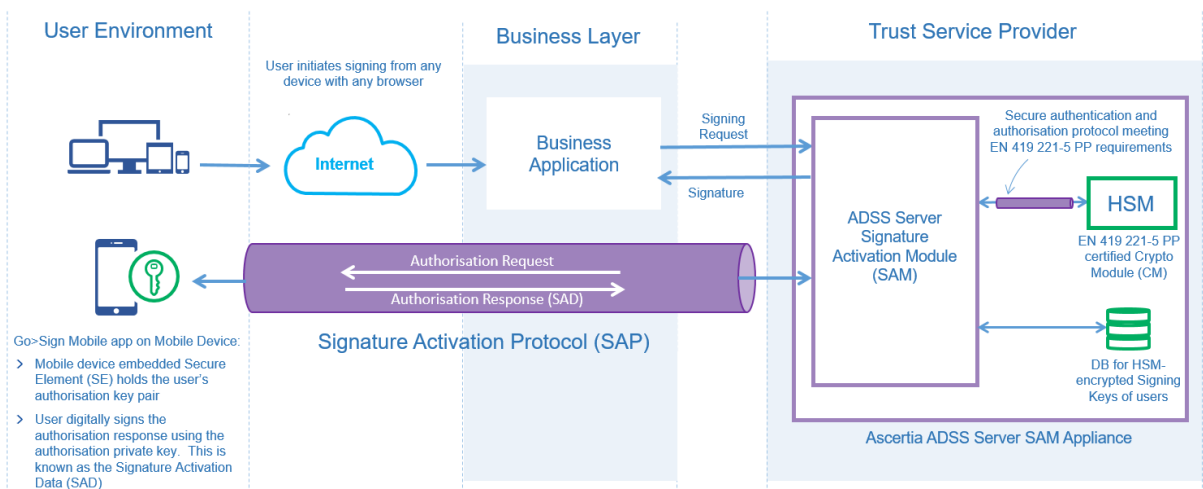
User Environment

Business Layer

Trust Service Provider

User initiates signing from any device with any browser

Internet

Business Application

Signing Request

Signature

Secure authentication and authorisation protocol meeting EN 419 221-5 PP requirements

HSM

EN 419 221-5 PP certified Crypto Module (CM)

ADSS Server Signature Activation Module (SAM)

Authorisation Request

Authorisation Response (SAD)

Signature Activation Protocol (SAP)

DB for HSM-encrypted Signing Keys of users

Ascertia ADSS Server SAM Appliance

Go>Sign Mobile app on Mobile Device:

> Mobile device embedded Secure Element (SE) holds the user's authorisation key pair

> User digitally signs the authorisation response using the authorisation private key. This is known as the Signature Activation Data (SAD)